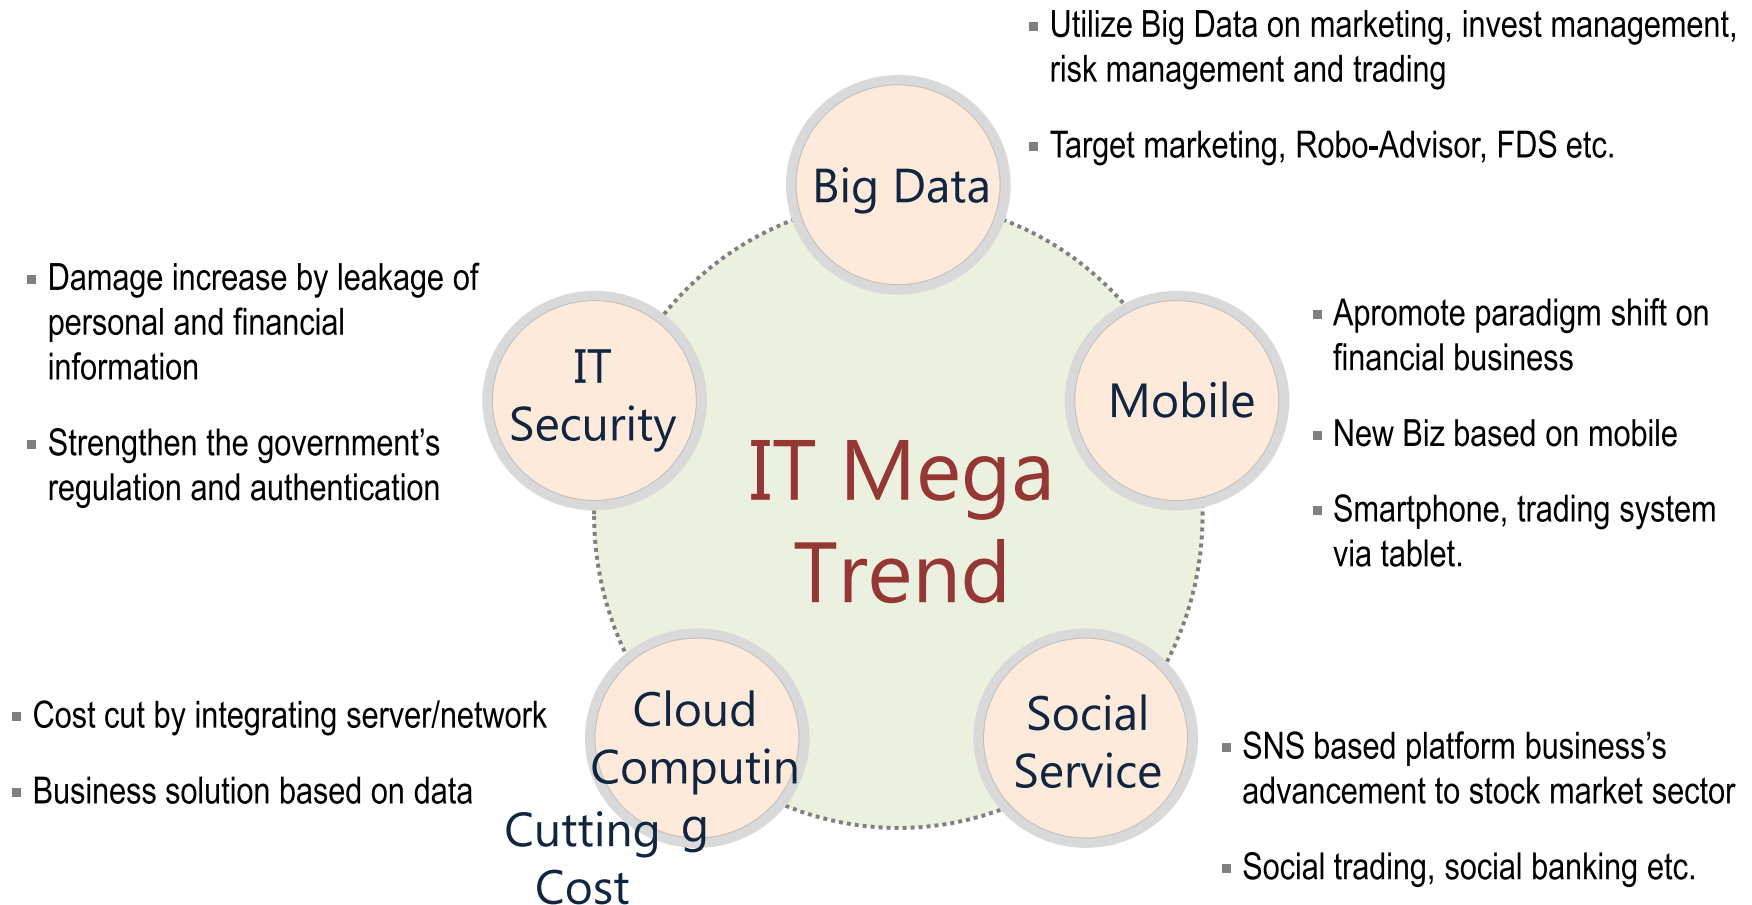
Utilize Big Data on marketing, invest management, risk management and trading

Target marketing, Robo-Advisor, FDS etc.

Big Data

Damage increase by leakage of personal and financial information

Strengthen the government's regulation and authentication

IT Security

Mobile

Apromote paradigm shift on financial business

New Biz based on mobile

Smartphone, trading system via tablet.

IT Mega Trend

Cost cut by integrating server/network

Business solution based on data

Cloud Computin g

Cutting Cost

Social Service

SNS based platform business's advancement to stock market sector

Social trading, social banking etc.